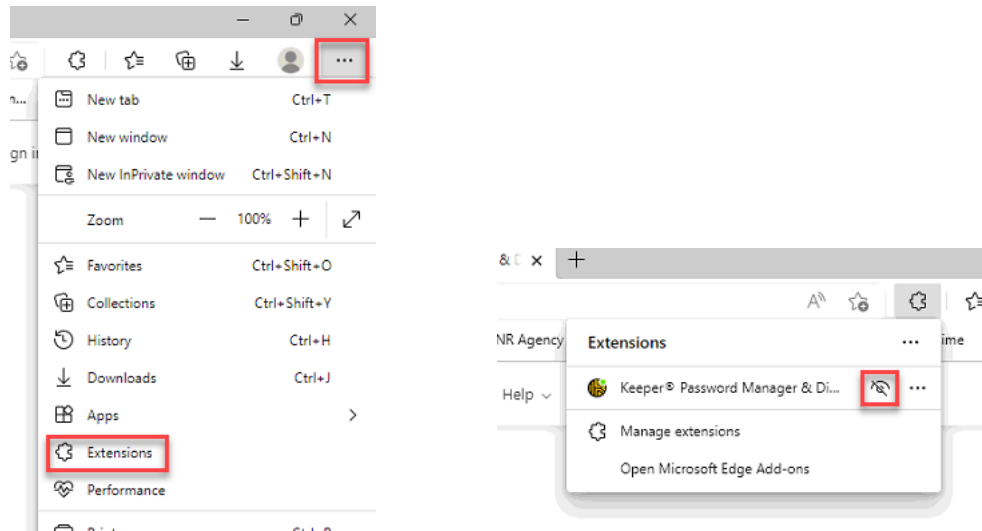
New tab Ctrl+T

New window Ctrl+N

New InPrivate window Ctrl+Shift+N

Zoom — 100% +

Favorites Ctrl+Shift+O

Collections Ctrl+Shift+Y

History Ctrl+H

Downloads Ctrl+J

Apps >

Extensions

Performance

gn i

NR Agency

Help

ime

Extensions ...

Keeper® Password Manager & Di... ...

Manage extensions

Open Microsoft Edge Add-ons